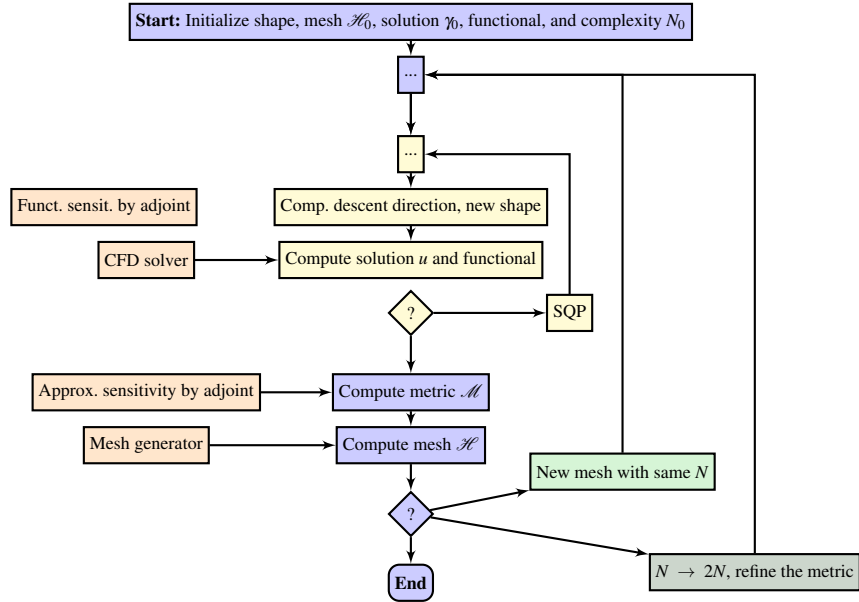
**Start:** Initialize shape, mesh $\mathscr{H}_0$, solution $\gamma_0$, functional, and complexity $N_0$

...

...

Funct. sensit. by adjoint

Comp. descent direction, new shape

CFD solver

Compute solution $u$ and functional

?

SQP

Approx. sensitivity by adjoint

Compute metric $\mathscr{M}$

Mesh generator

Compute mesh $\mathscr{H}$

New mesh with same $N$

?

$N \rightarrow 2N$, refine the metric

End